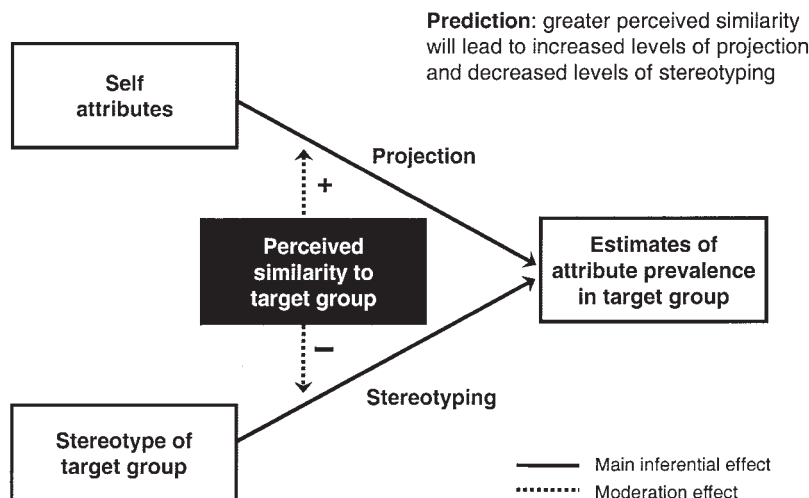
**Prediction**: greater perceived similarity will lead to increased levels of projection and decreased levels of stereotyping

Self attributes

Projection

+

Perceived similarity to target group

Estimates of attribute prevalence in target group

−

Stereotyping

Stereotype of target group

Main inferential effect

Moderation effect